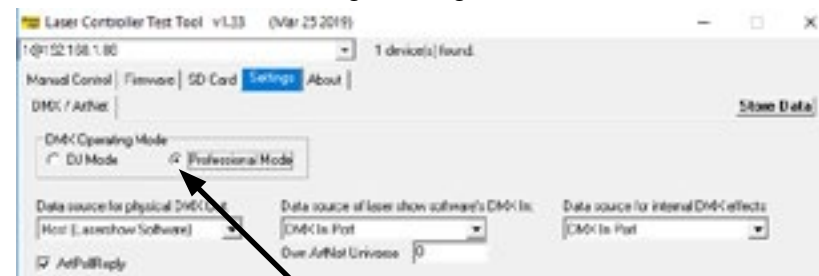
Laser Controller Test Tool v1.33 (Mar 25 2019)

1@192.168.1.80

1 device(s) found.

Manual Control | Firmware | SD Card | Settings | About |

DMX / ArtNet

Store Data

DMX Operating Mode

DJ Mode

Professional Mode

Data source for physical DMX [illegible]

Host (Lasershow Software)

Data source of laser show software's DMX In:

DMX In Port

Own ArtNet Universe 0

Data source for internal DMX effects

DMX In Port

ArtPollReply